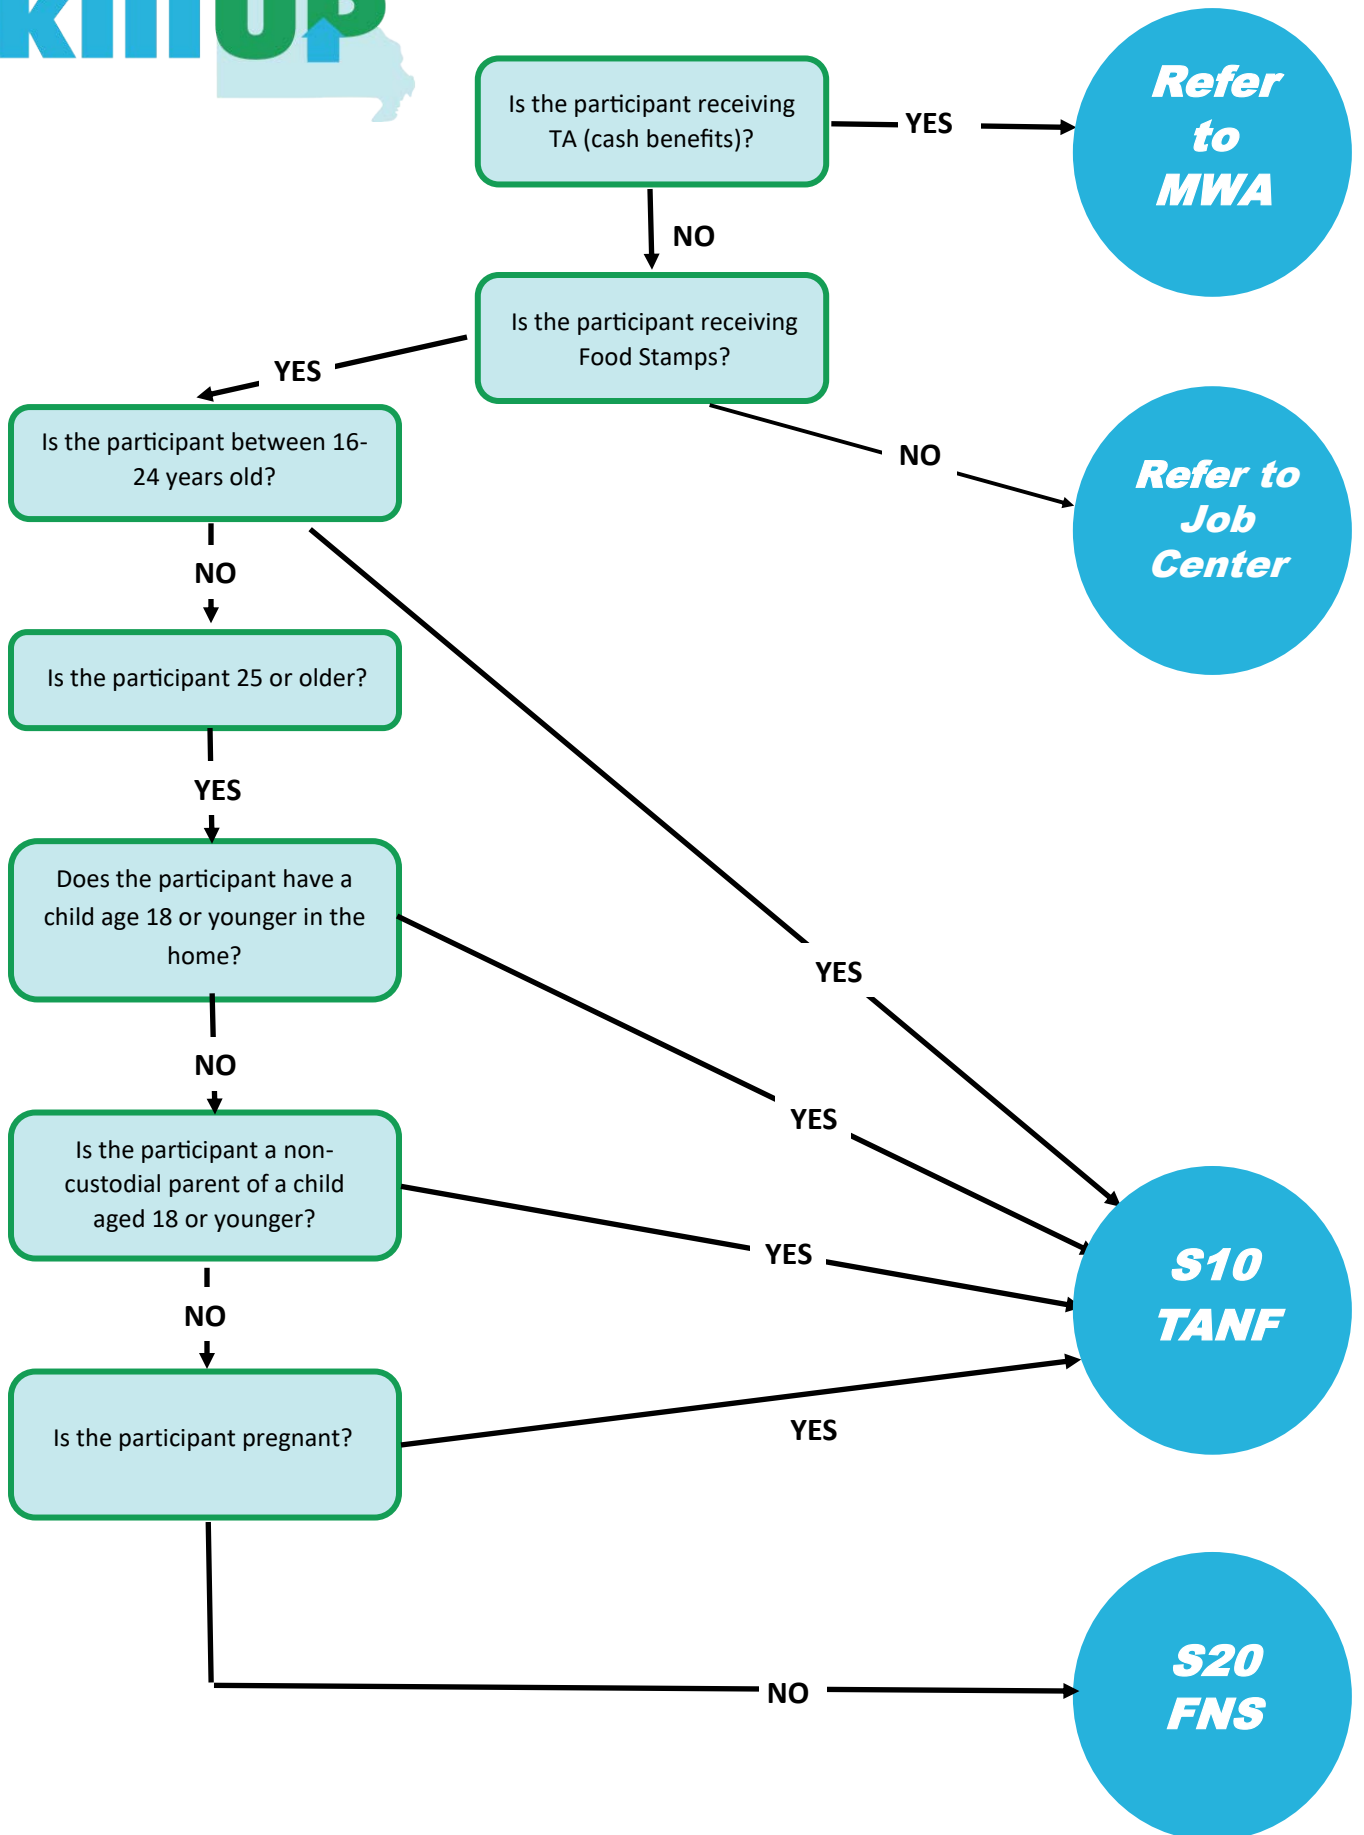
Is the participant receiving TA (cash benefits)?

YES

Refer to MWA

NO

Is the participant receiving Food Stamps?

YES

NO

Refer to Job Center

Is the participant between 16-24 years old?

NO

Is the participant 25 or older?

YES

Does the participant have a child age 18 or younger in the home?

YES

NO

YES

Is the participant a non-custodial parent of a child aged 18 or younger?

YES

NO

S10 TANF

Is the participant pregnant?

YES

NO

S20 FNS